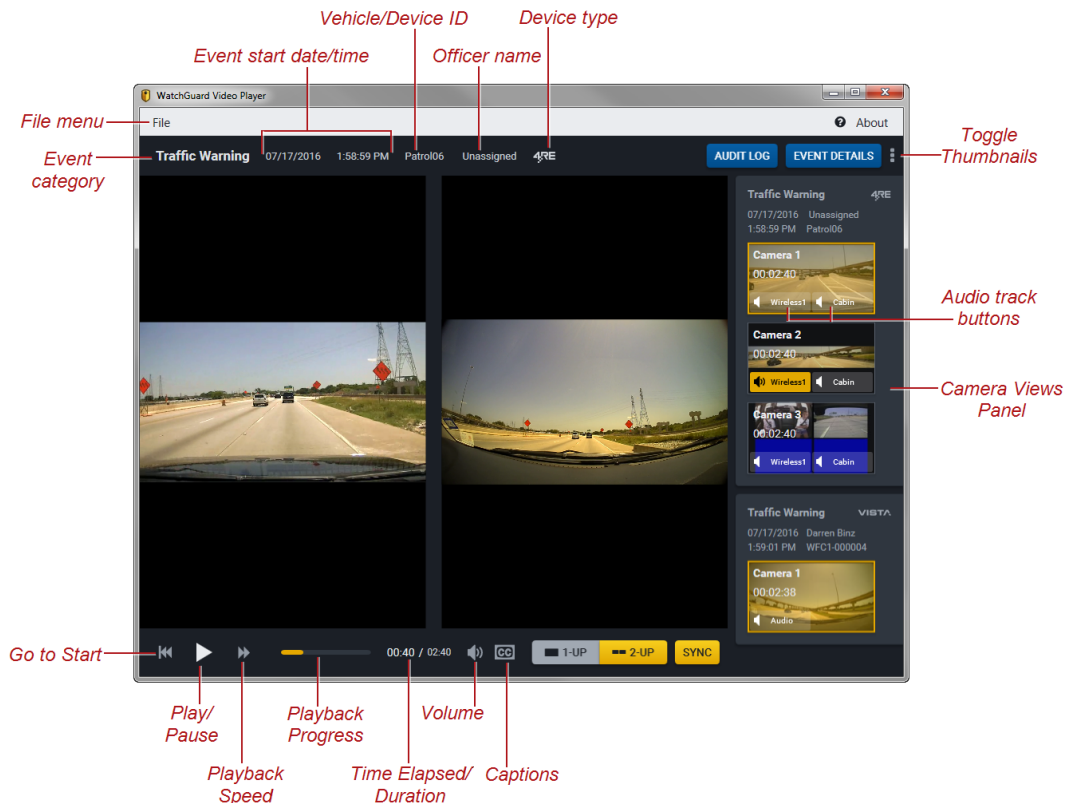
Vehicle/Device ID

Device type

Event start date/time

Officer name

WatchGuard Video Player

File menu

File

About

Event category

Traffic Warning 07/17/2016 1:58:59 PM Patrol06 Unassigned 4RE

AUDIT LOG

EVENT DETAILS

Toggle Thumbnails

Traffic Warning 4RE
07/17/2016 Unassigned
1:58:59 PM Patrol06

Camera 1
00:02:40
Wireless1 Cabin

Audio track buttons

Camera 2
00:02:40
Wireless1 Cabin

Camera Views Panel

Camera 3
00:02:40
Wireless1 Cabin

Traffic Warning VISTA
07/17/2016 Darren Binz
1:59:01 PM WFC1-000004

Camera 1
00:02:38
Audio

Go to Start

00:40 / 02:40

CC

1-UP

2-UP

SYNC

Play/ Pause

Playback Progress

Volume

Playback Speed

Time Elapsed/ Duration

Captions